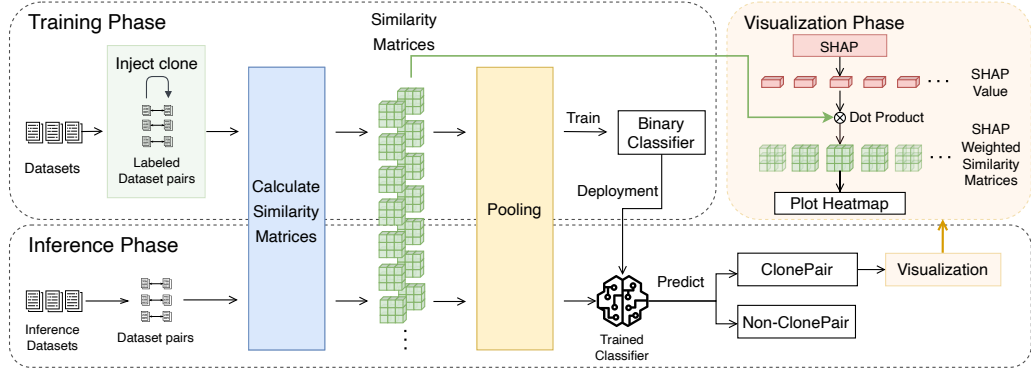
Training Phase

Inject clone

Datasets

Labeled Dataset pairs

Calculate Similarity Matrices

Similarity Matrices

Pooling

Train

Binary Classifier

Deployment

Visualization Phase

SHAP

SHAP Value

Dot Product

SHAP Weighted Similarity Matrices

Plot Heatmap

Inference Phase

Inference Datasets

Dataset pairs

Trained Classifier

Predict

ClonePair

Non-ClonePair

Visualization